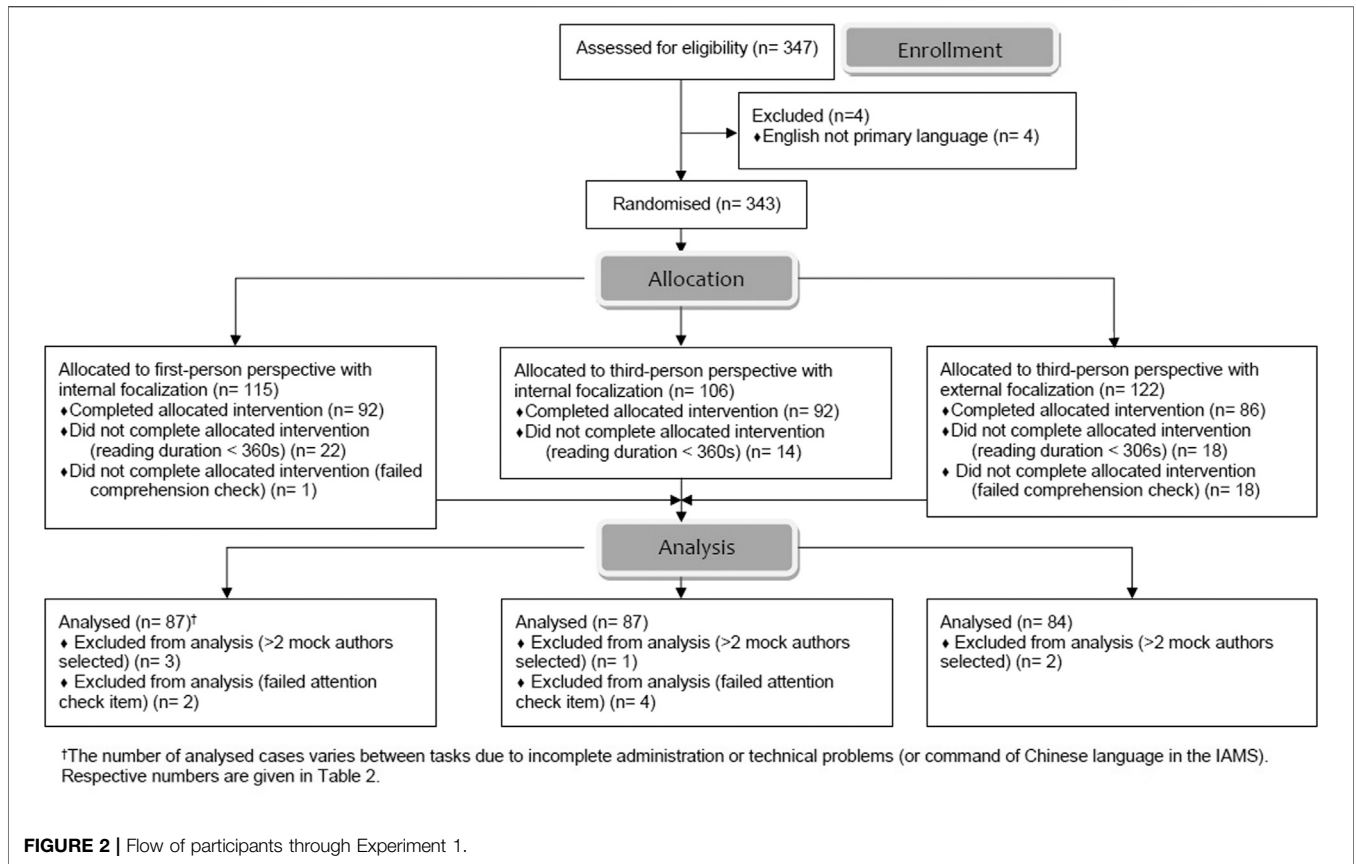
Assessed for eligibility (n= 347)

Enrollment

Excluded (n=4)
♦English not primary language (n= 4)

Randomised (n= 343)

Allocation

Allocated to first-person perspective with internal focalization (n= 115)
♦Completed allocated intervention (n= 92)
♦Did not complete allocated intervention (reading duration < 360s) (n= 22)
♦Did not complete allocated intervention (failed comprehension check) (n= 1)

Allocated to third-person perspective with internal focalization (n= 106)
♦Completed allocated intervention (n= 92)
♦Did not complete allocated intervention (reading duration < 360s) (n= 14)

Allocated to third-person perspective with external focalization (n= 122)
♦Completed allocated intervention (n= 86)
♦Did not complete allocated intervention (reading duration < 306s) (n= 18)
♦ Did not complete allocated intervention (failed comprehension check) (n= 18)

Analysis

Analysed (n= 87)†
♦ Excluded from analysis (>2 mock authors selected) (n= 3)
♦ Excluded from analysis (failed attention check item) (n= 2)

Analysed (n= 87)
♦ Excluded from analysis (>2 mock authors selected) (n= 1)
♦ Excluded from analysis (failed attention check item) (n= 4)

Analysed (n= 84)
♦ Excluded from analysis (>2 mock authors selected) (n= 2)

†The number of analysed cases varies between tasks due to incomplete administration or technical problems (or command of Chinese language in the IAMS). Respective numbers are given in Table 2.

FIGURE 2 | Flow of participants through Experiment 1.